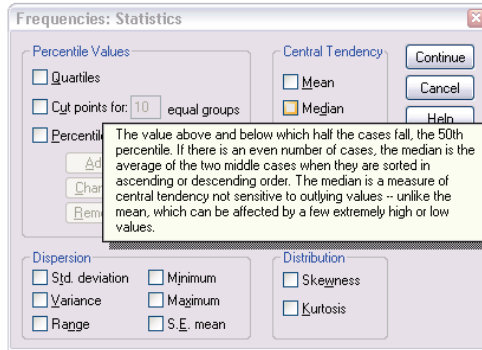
Frequencies: Statistics

Percentile Values

Quartiles

Cut points for: 10 equal groups

Percentile

Ad

Char

Rem

Central Tendency

Mean

Median

Continue

Cancel

Help

The value above and below which half the cases fall, the 50th percentile. If there is an even number of cases, the median is the average of the two middle cases when they are sorted in ascending or descending order. The median is a measure of central tendency not sensitive to outlying values -- unlike the mean, which can be affected by a few extremely high or low values.

Dispersion

Std. deviation

Minimum

Variance

Maximum

Range

S.E. mean

Distribution

Skewness

Kurtosis